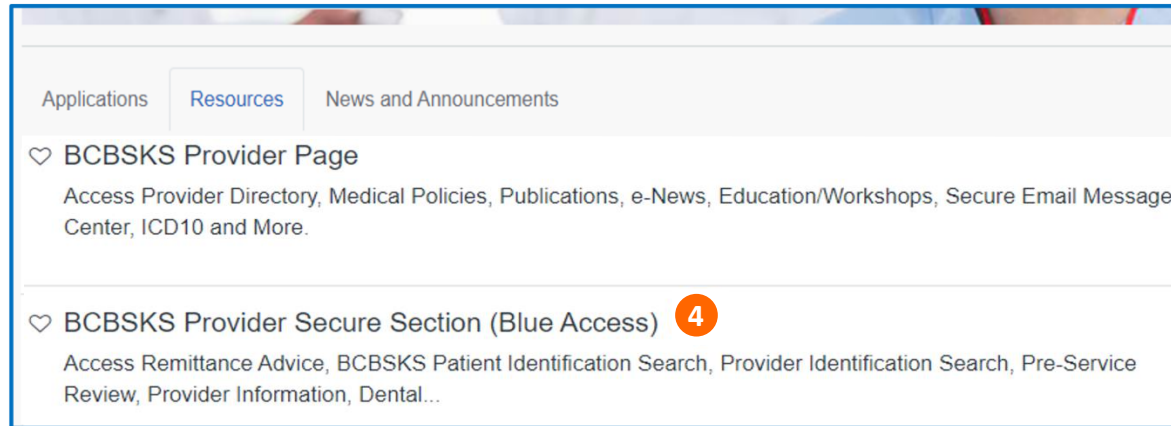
Applications Resources News and Announcements

♡ BCBSKS Provider Page

Access Provider Directory, Medical Policies, Publications, e-News, Education/Workshops, Secure Email Message Center, ICD10 and More.

♡ BCBSKS Provider Secure Section (Blue Access) 4

Access Remittance Advice, BCBSKS Patient Identification Search, Provider Identification Search, Pre-Service Review, Provider Information, Dental...